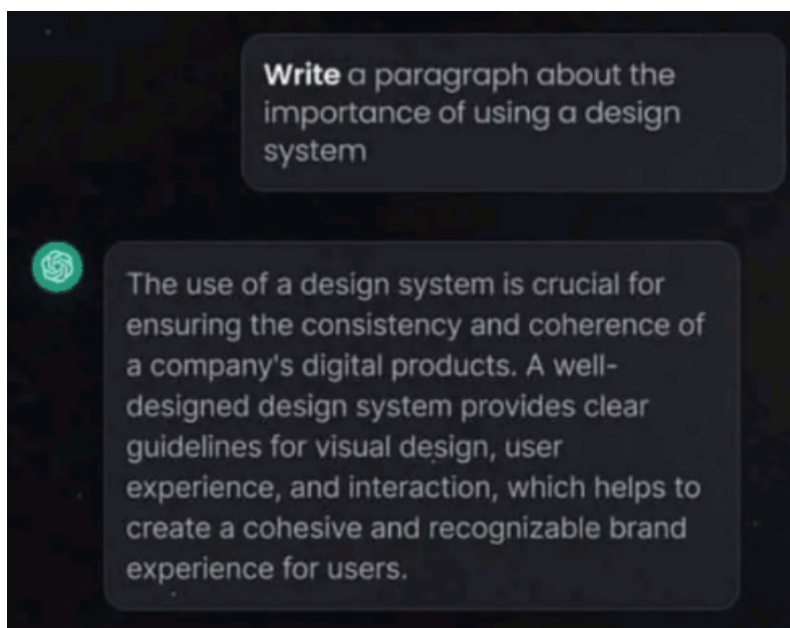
Write a paragraph about the importance of using a design system

The use of a design system is crucial for ensuring the consistency and coherence of a company's digital products. A well-designed design system provides clear guidelines for visual design, user experience, and interaction, which helps to create a cohesive and recognizable brand experience for users.